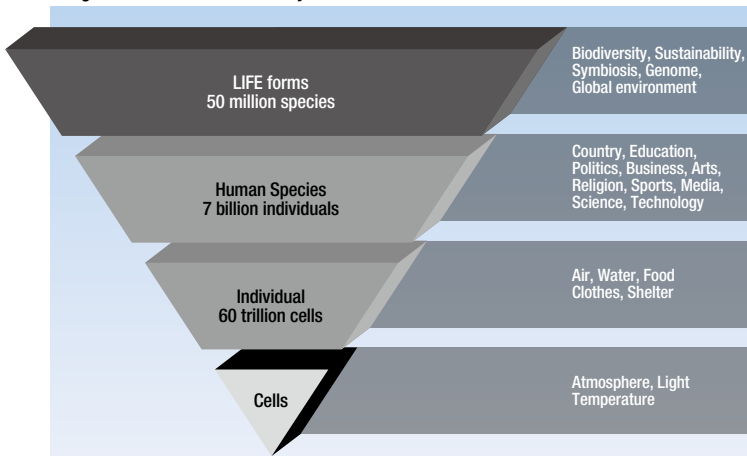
LIFE forms
50 million species

Biodiversity, Sustainability, Symbiosis, Genome, Global environment

Human Species
7 billion individuals

Country, Education, Politics, Business, Arts, Religion, Sports, Media, Science, Technology

Individual
60 trillion cells

Air, Water, Food
Clothes, Shelter

Cells

Atmosphere, Light
Temperature